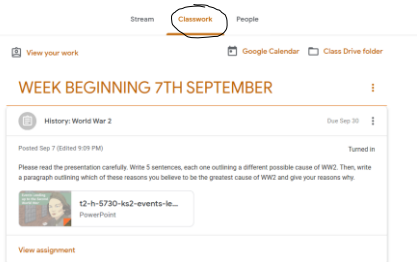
Stream Classwork People

View your work

Google Calendar Class Drive folder

WEEK BEGINNING 7TH SEPTEMBER

History: World War 2

Due Sep 30

Posted Sep 7 (Edited 9:09 PM)

Turned in

Please read the presentation carefully. Write 5 sentences, each one outlining a different possible cause of WW2. Then, write a paragraph outlining which of these reasons you believe to be the greatest cause of WW2 and give your reasons why.

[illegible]

t2-h-5730-ks2-events-le...
PowerPoint

View assignment